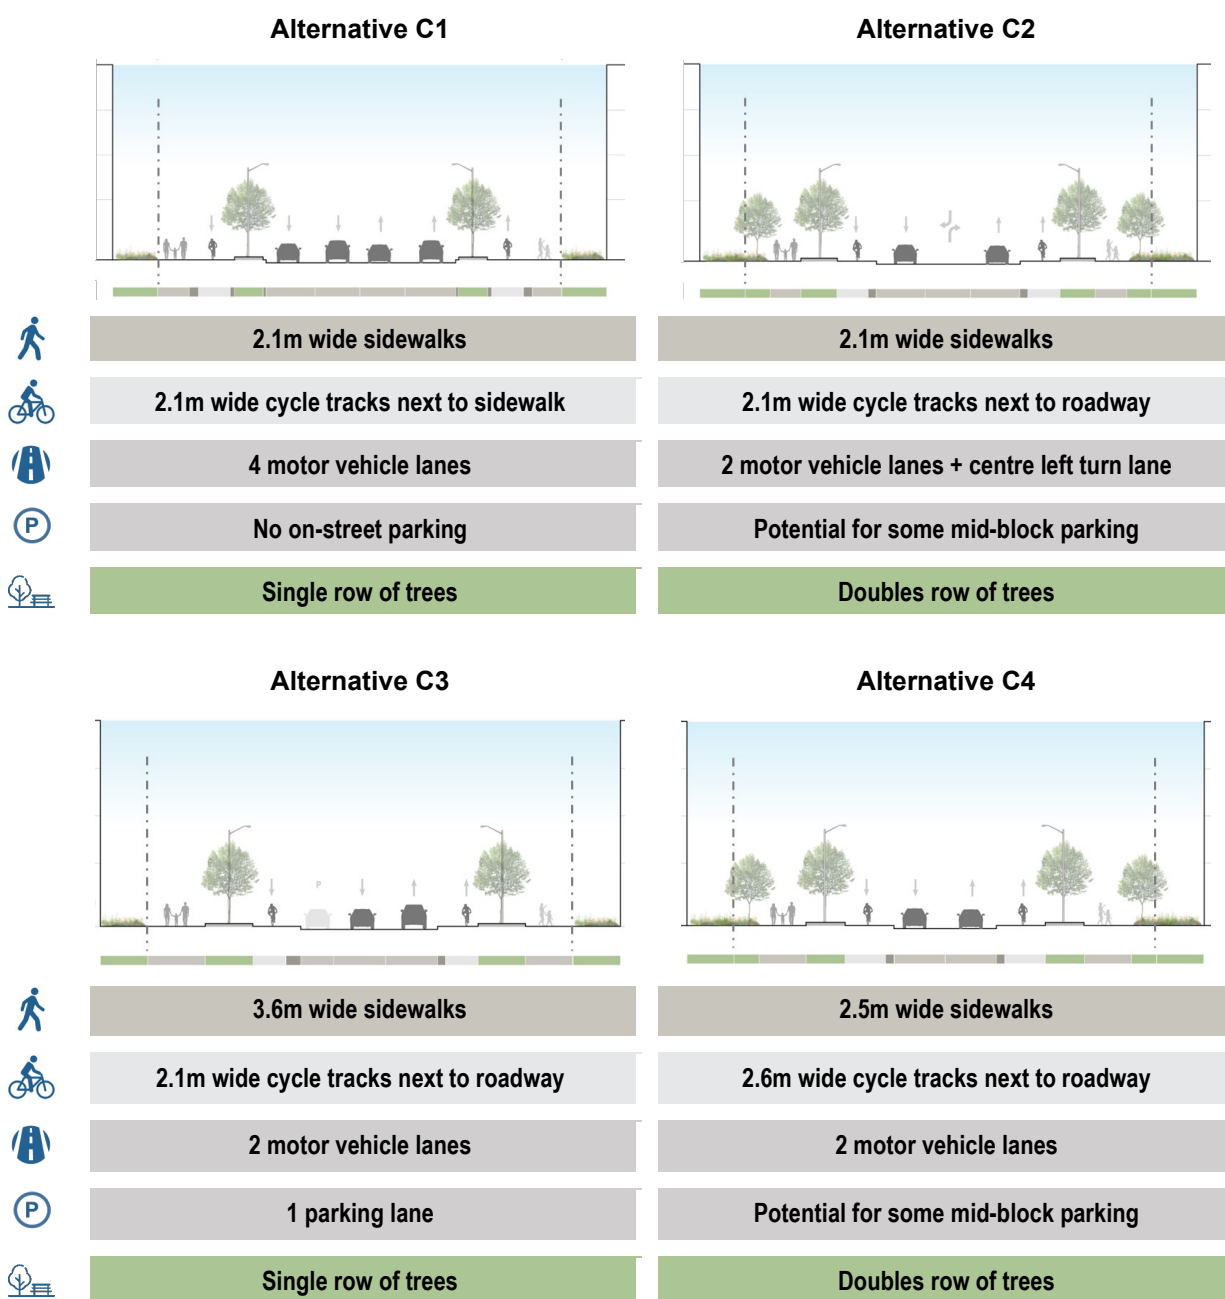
Alternative C1

2.1m wide sidewalks

2.1m wide cycle tracks next to sidewalk

4 motor vehicle lanes

No on-street parking

Single row of trees

Alternative C2

2.1m wide sidewalks

2.1m wide cycle tracks next to roadway

2 motor vehicle lanes + centre left turn lane

Potential for some mid-block parking

Doubles row of trees

Alternative C3

3.6m wide sidewalks

2.1m wide cycle tracks next to roadway

2 motor vehicle lanes

1 parking lane

Single row of trees

Alternative C4

2.5m wide sidewalks

2.6m wide cycle tracks next to roadway

2 motor vehicle lanes

Potential for some mid-block parking

Doubles row of trees